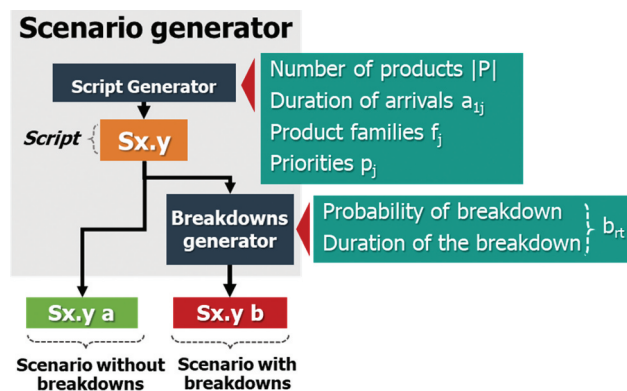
Scenario generator

Script Generator

Number of products |P|
Duration of arrivals $a_{1j}$
Product families $f_j$
Priorities $p_j$

Script

Sx.y

Breakdowns generator

Probability of breakdown
Duration of the breakdown
$b_{rt}$

Sx.y a

Sx.y b

Scenario without breakdowns

Scenario with breakdowns